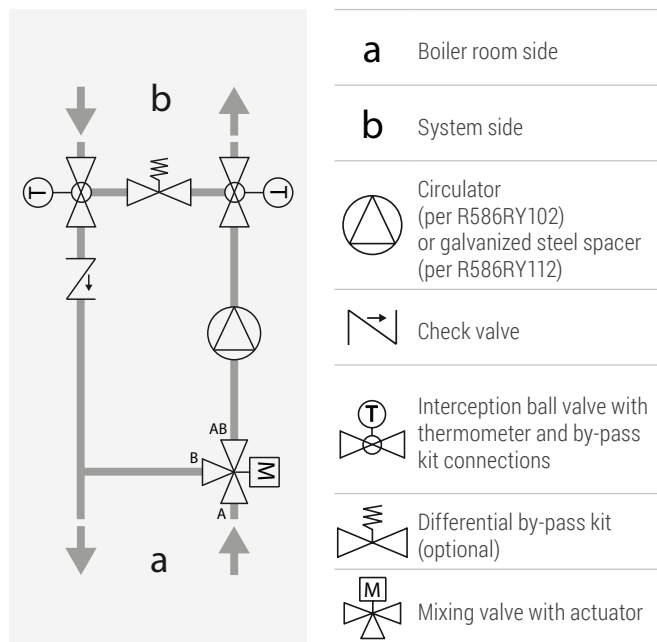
b

AB

B

A

a

| | |
|---|---|
| a | Boiler room side |
| b | System side |
| | Circulator (per R586RY102) or galvanized steel spacer (per R586RY112) |
| | Check valve |
| T | Interception ball valve with thermometer and by-pass kit connections |
| | Differential by-pass kit (optional) |
| M | Mixing valve with actuator |